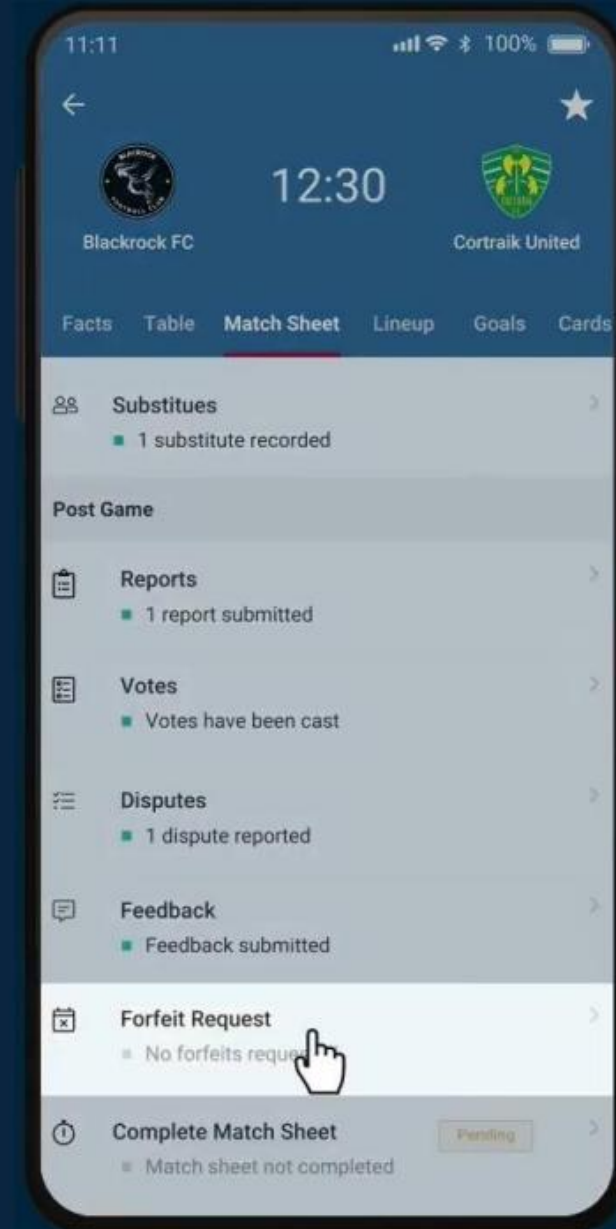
11:11

100%

12:30

Blackrock FC

Cortraik United

Facts Table Match Sheet Lineup Goals Cards

Substitues
1 substitute recorded

Post Game

Reports
1 report submitted

Votes
Votes have been cast

Disputes
1 dispute reported

Feedback
Feedback submitted

Forfeit Request
No forfeits reque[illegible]

Complete Match Sheet
Pending
Match sheet not completed